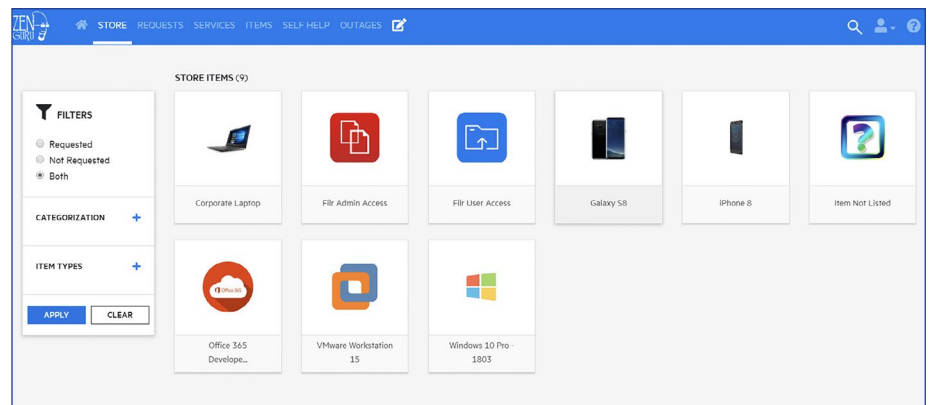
ZEN Guru

STORE REQUESTS SERVICES ITEMS SELF HELP OUTAGES

STORE ITEMS (9)

FILTERS

Requested
Not Requested
Both

CATEGORIZATION +

ITEM TYPES +

APPLY CLEAR

Corporate Laptop

Filr Admin Access

Filr User Access

Galaxy S8

iPhone 8

Item Not Listed

Office 365

Office 365 Develope...

VMware Workstation 15

Windows 10 Pro - 1803